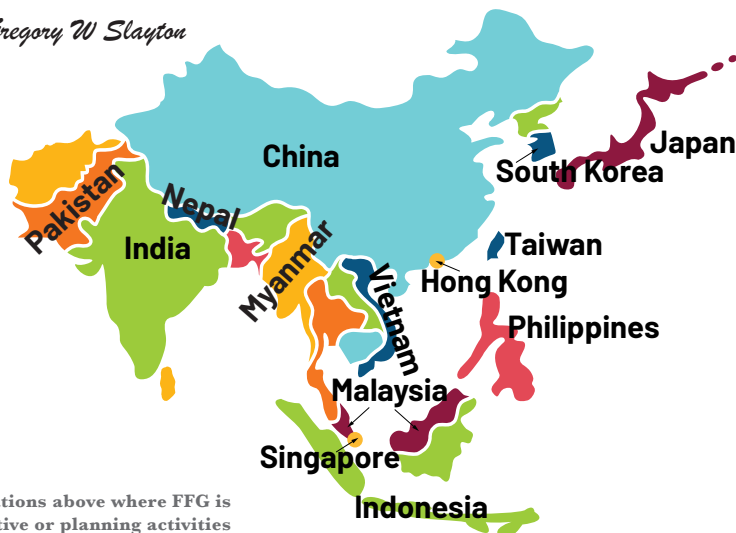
regory W Slayton

China

Japan

South Korea

Pakistan

Nepal

India

Taiwan

Myanmar

Hong Kong

Vietnam

Philippines

Malaysia

Singapore

Indonesia

tions above where FFG is
tive or planning activities